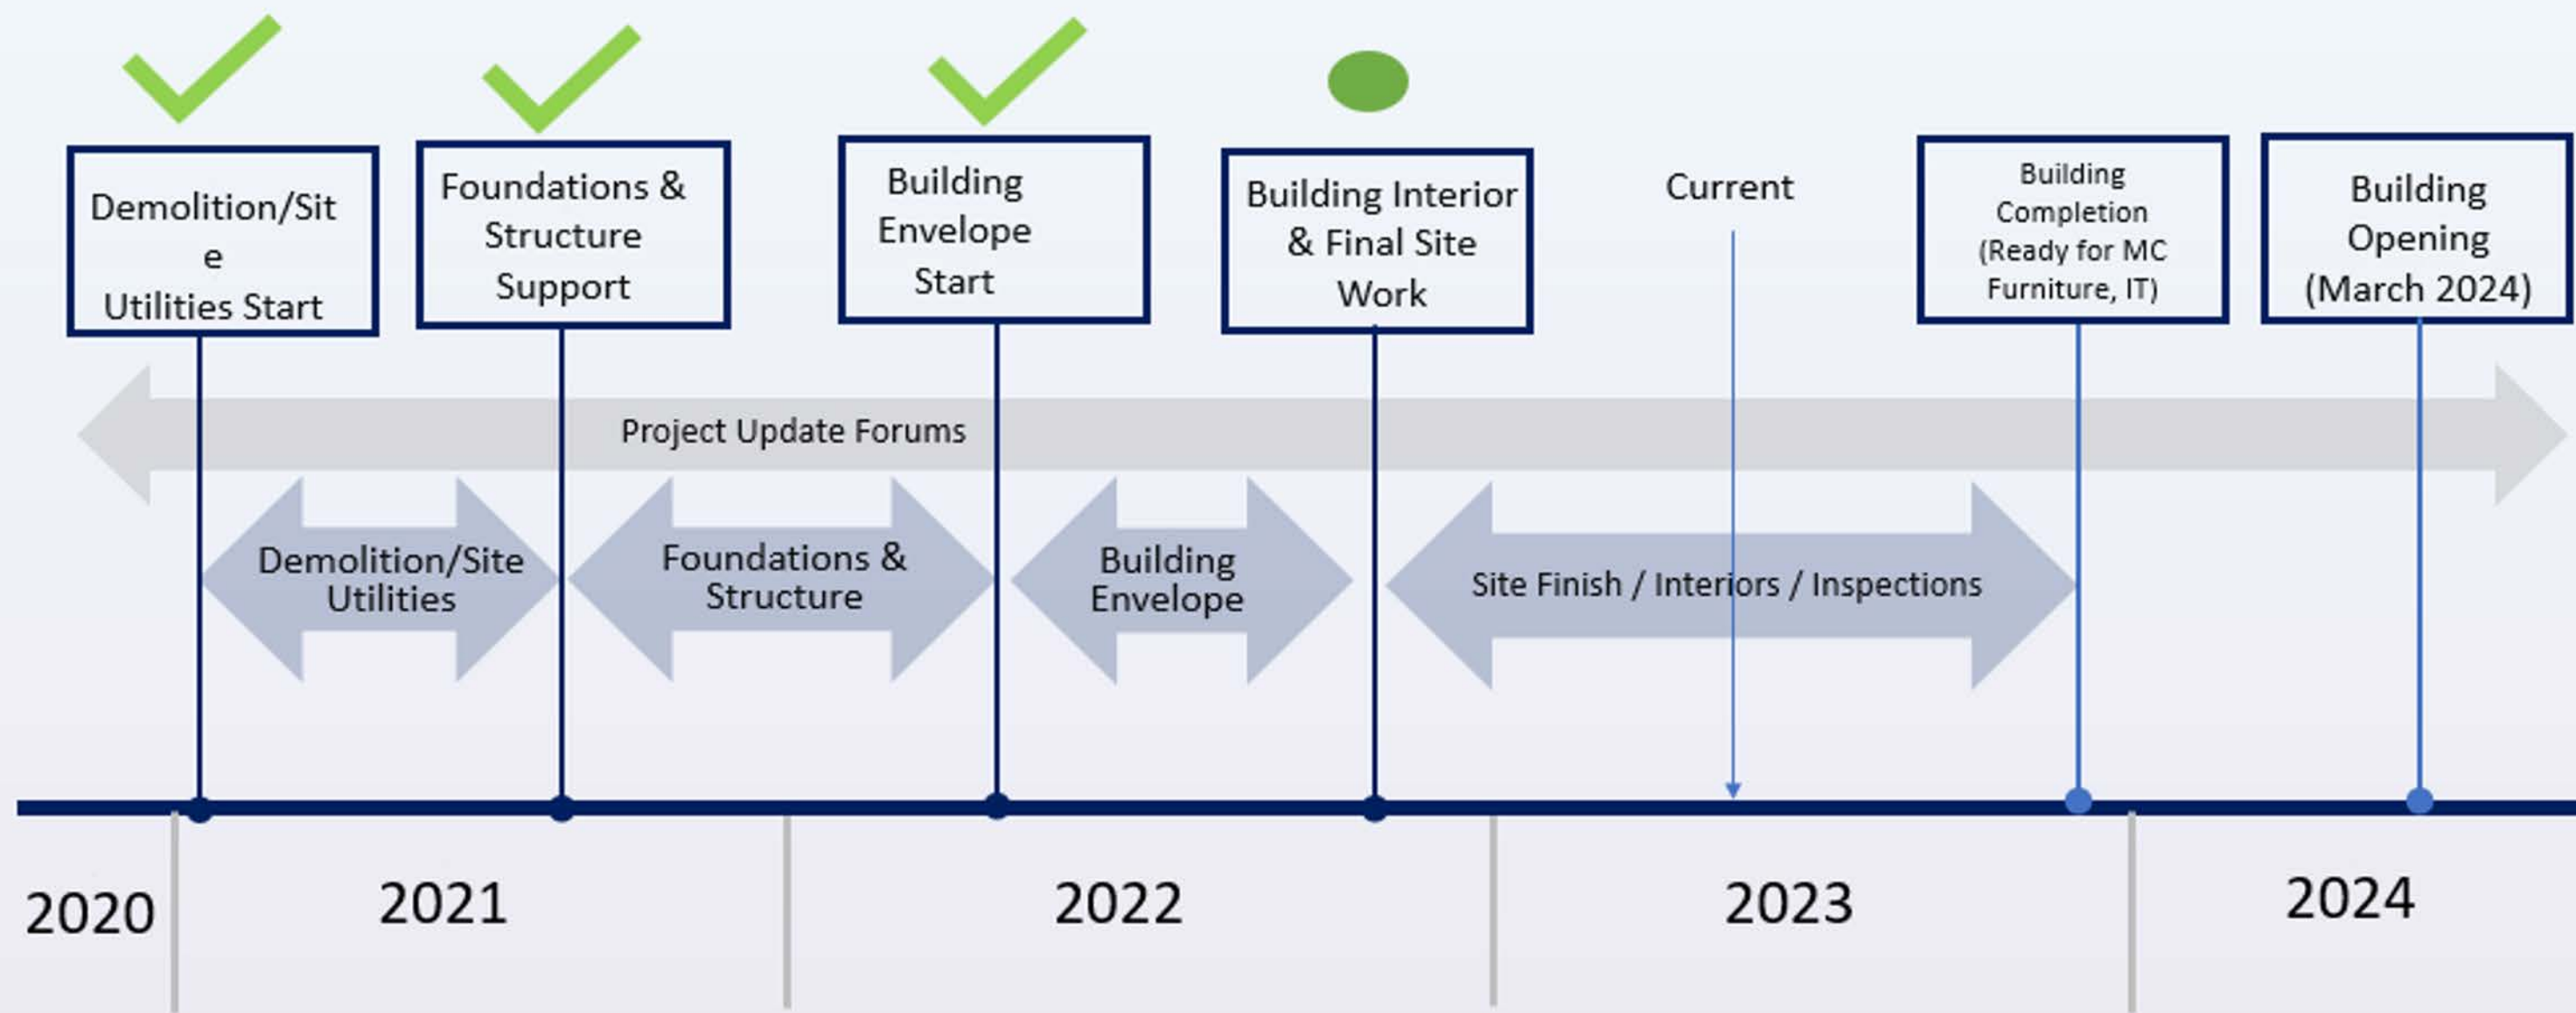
Demolition/Sit
e
Utilities Start

Foundations & Structure Support

Building Envelope Start

Building Interior & Final Site Work

Current

Building Completion (Ready for MC Furniture, IT)

Building Opening (March 2024)

Project Update Forums

Demolition/Site Utilities

Foundations & Structure

Building Envelope

Site Finish / Interiors / Inspections

2020

2021

2022

2023

2024